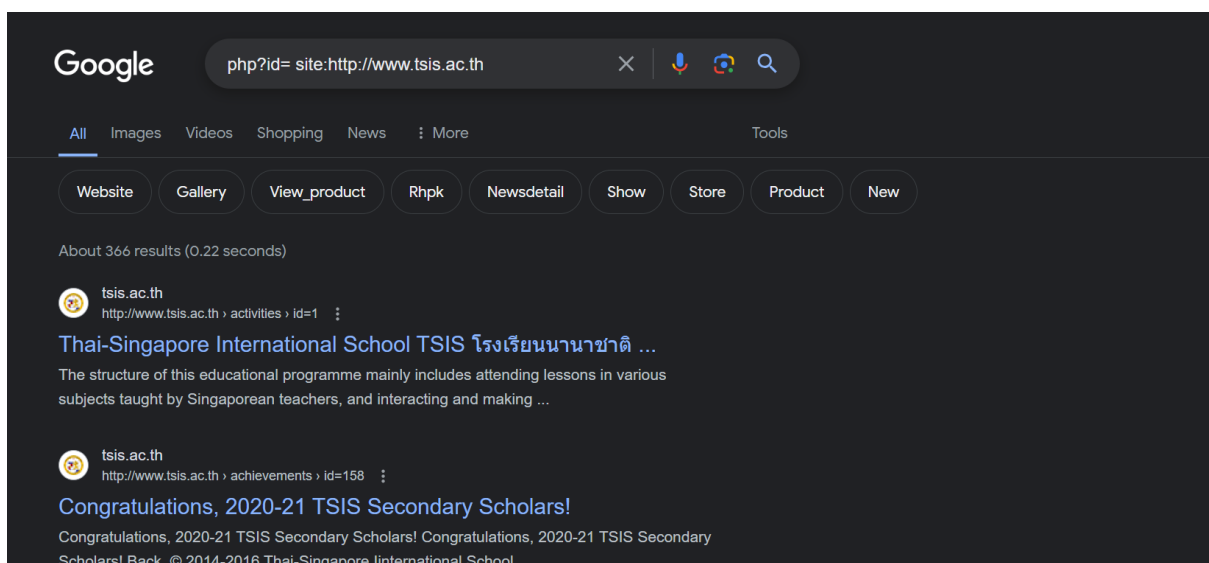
Google

php?id= site:http://www.tsis.ac.th

All Images Videos Shopping News ⋮ More Tools

Website Gallery View_product Rhpk Newsdetail Show Store Product New

About 366 results (0.22 seconds)

tsis.ac.th
http://www.tsis.ac.th › activities › id=1

Thai-Singapore International School TSIS โรงเรียนนานาชาติ ...

The structure of this educational programme mainly includes attending lessons in various subjects taught by Singaporean teachers, and interacting and making ...

tsis.ac.th
http://www.tsis.ac.th › achievements › id=158

Congratulations, 2020-21 TSIS Secondary Scholars!

Congratulations, 2020-21 TSIS Secondary Scholars! Congratulations, 2020-21 TSIS Secondary Scholars! Back. © 2014-2016 Thai-Singapore Iinternational School.